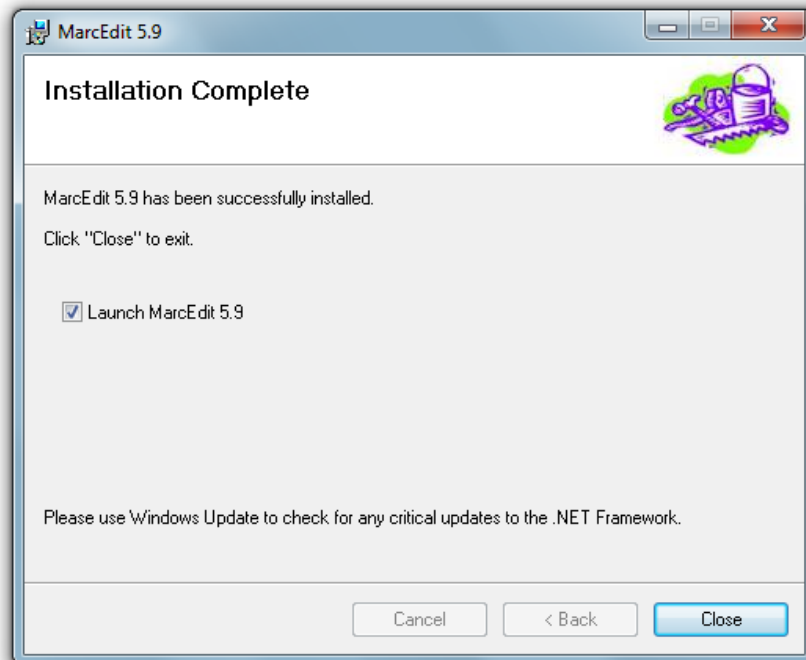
MarcEdit 5.9

Installation Complete

MarcEdit 5.9 has been successfully installed.

Click "Close" to exit.

Launch MarcEdit 5.9

Please use Windows Update to check for any critical updates to the .NET Framework.

Cancel

< Back

Close